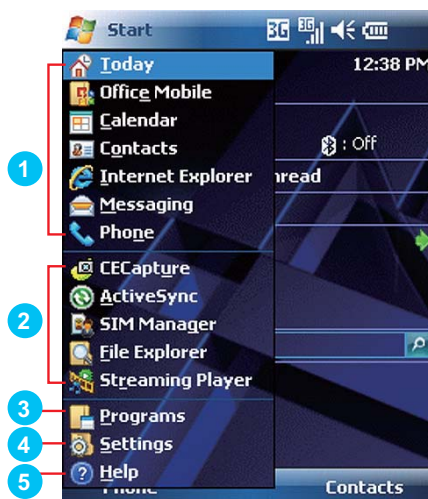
Start
3G
12:38 PM
Today
Office Mobile
Calendar
Contacts
: Off
Internet Explorer
nread
Messaging
Phone
CECapture
ActiveSync
SIM Manager
File Explorer
Streaming Player
Programs
Settings
Help
Phone
Contacts
1
2
3
4
5